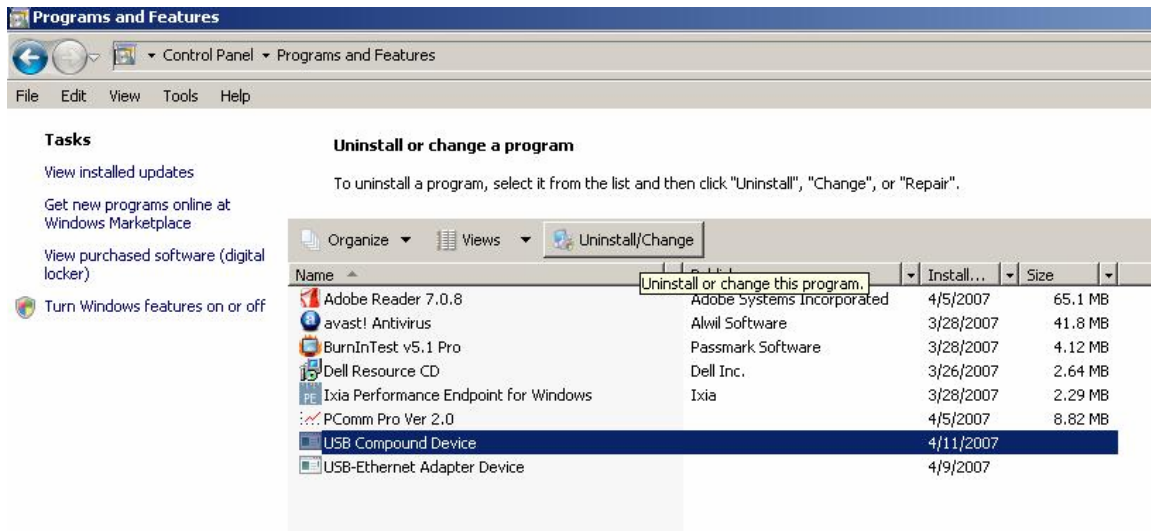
Programs and Features

Control Panel ▸ Programs and Features

File Edit View Tools Help

Tasks

View installed updates

Get new programs online at Windows Marketplace

View purchased software (digital locker)

Turn Windows features on or off

Uninstall or change a program

To uninstall a program, select it from the list and then click "Uninstall", "Change", or "Repair".

Organize Views Uninstall/Change

Uninstall or change this program.

| Name | Publisher | Install... | Size |
|---|---|---|---|
| Adobe Reader 7.0.8 | Adobe Systems Incorporated | 4/5/2007 | 65.1 MB |
| avast! Antivirus | Alwil Software | 3/28/2007 | 41.8 MB |
| BurnInTest v5.1 Pro | Passmark Software | 3/28/2007 | 4.12 MB |
| Dell Resource CD | Dell Inc. | 3/26/2007 | 2.64 MB |
| Ixia Performance Endpoint for Windows | Ixia | 3/28/2007 | 2.29 MB |
| PComm Pro Ver 2.0 | | 4/5/2007 | 8.82 MB |
| USB Compound Device | | 4/11/2007 | |
| USB-Ethernet Adapter Device | | 4/9/2007 | |